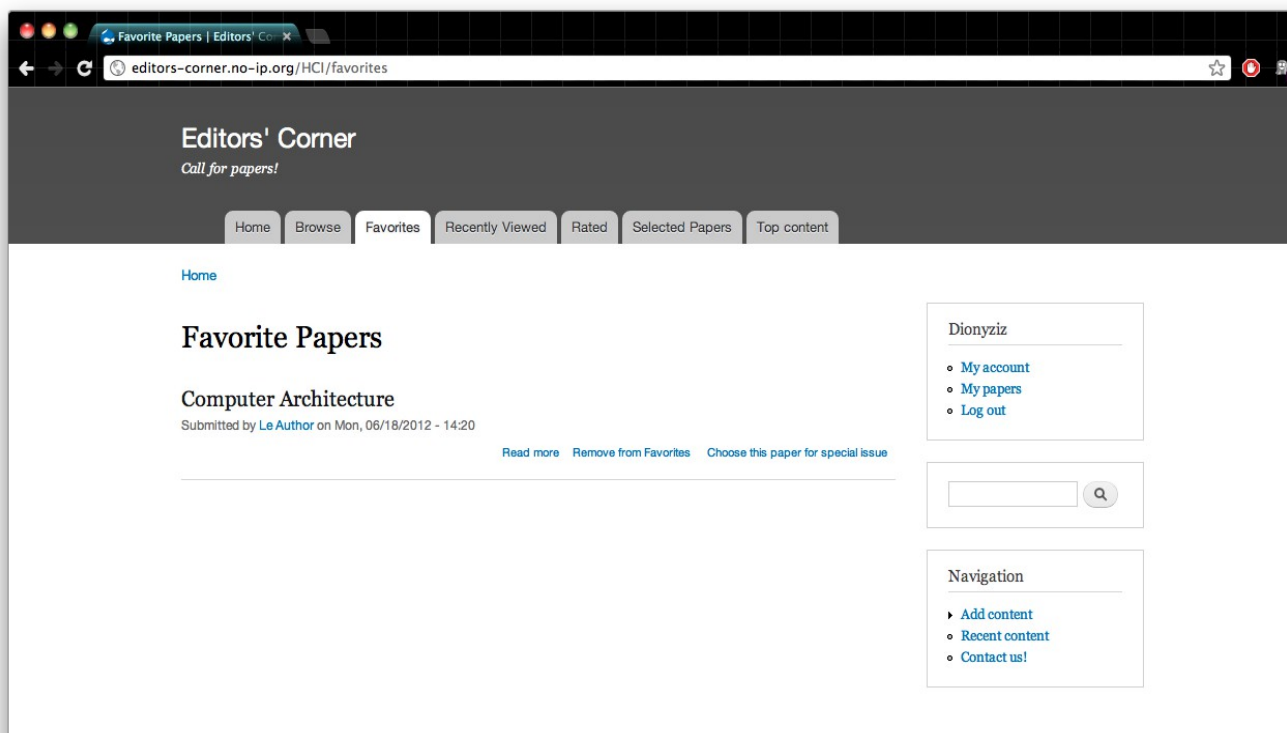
Favorite Papers | Editors' Co

editors-corner.no-ip.org/HCI/favorites

Editors' Corner

Call for papers!

Home | Browse | Favorites | Recently Viewed | Rated | Selected Papers | Top content

Home

Favorite Papers

Computer Architecture

Submitted by Le Author on Mon, 06/18/2012 - 14:20

Read more | Remove from Favorites | Choose this paper for special issue

Dionyziz

- My account
- My papers
- Log out

Navigation

- Add content
- Recent content
- Contact us!